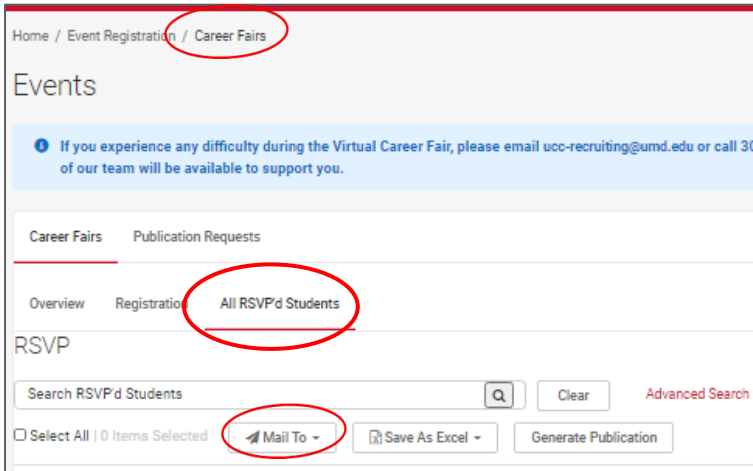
Home / Event Registration / Career Fairs

Events

If you experience any difficulty during the Virtual Career Fair, please email ucc-recruiting@umd.edu or call 30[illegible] of our team will be available to support you.

Career Fairs Publication Requests

Overview Registration All RSVP'd Students

RSVP

Search RSVP'd Students

Clear

Advanced Search

Select All | 0 Items Selected

Mail To

Save As Excel

Generate Publication